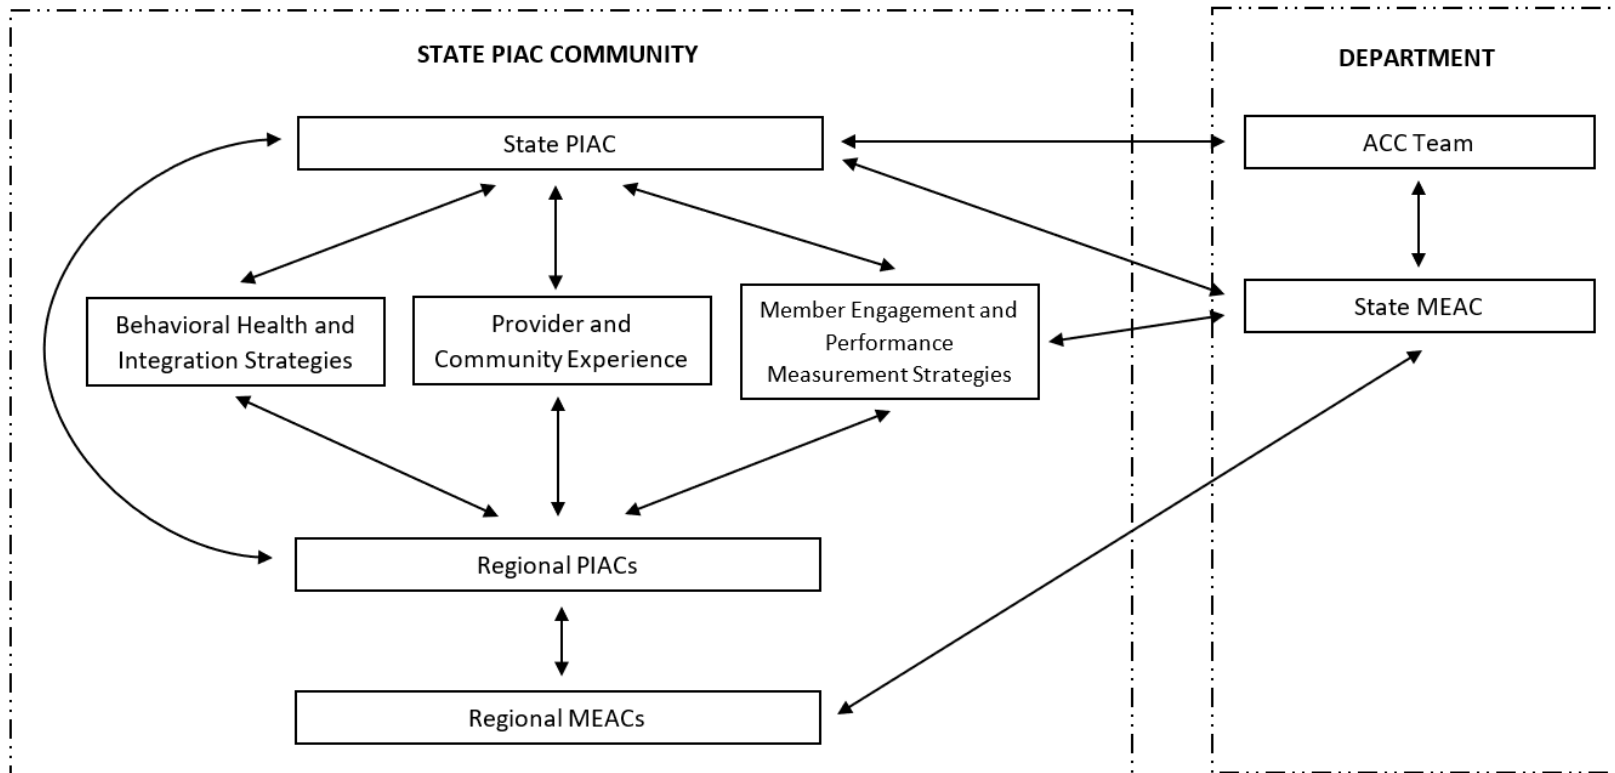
STATE PIAC COMMUNITY

State PIAC

Behavioral Health and Integration Strategies

Provider and Community Experience

Member Engagement and Performance Measurement Strategies

Regional PIACs

Regional MEACs

DEPARTMENT

ACC Team

State MEAC